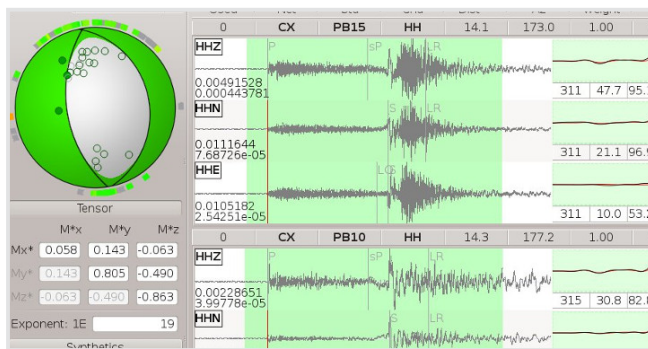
Used Net Sta Cha Dist Az Weight
0 CX PB15 HH 14.1 173.0 1.00
HHZ
0.00491528
0.000443781
P sP LR
311 47.7 95.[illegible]
HHN
0.0111644
7.68726e-05
S LR
311 21.1 96.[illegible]
HHE
0.0105182
2.54251e-05
LC LR
311 10.0 53.2
0 CX PB10 HH 14.3 177.2 1.00
HHZ
0.00228651
3.99778e-05
P sP LR
315 30.8 82.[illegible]
HHN
S LR

Tensor

| | M*x | M*y | M*z |
|---|---|---|---|
| Mx* | 0.058 | 0.143 | -0.063 |
| My* | 0.143 | 0.805 | -0.490 |
| Mz* | -0.063 | -0.490 | -0.863 |

Exponent: 1E 19
Synthetics